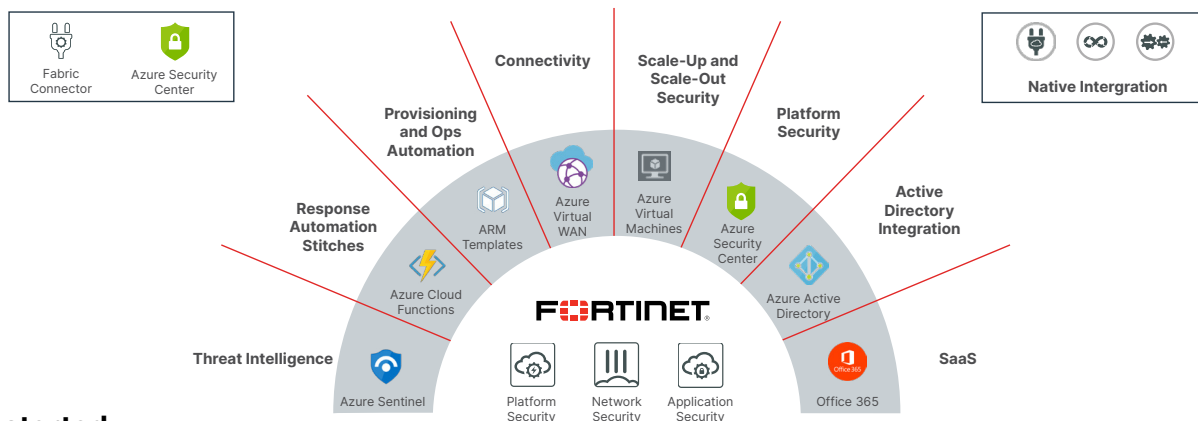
Fabric Connector

Azure Security Center

Native Intergration

Connectivity

Scale-Up and Scale-Out Security

Provisioning and Ops Automation

Platform Security

Active Directory Integration

Response Automation Stitches

Threat Intelligence

SaaS

Azure Virtual WAN

Azure Virtual Machines

ARM Templates

Azure Security Center

Azure Cloud Functions

Azure Active Directory

FORTINET

Azure Sentinel

Office 365

Office 365

Platform Security

Network Security

Application Security